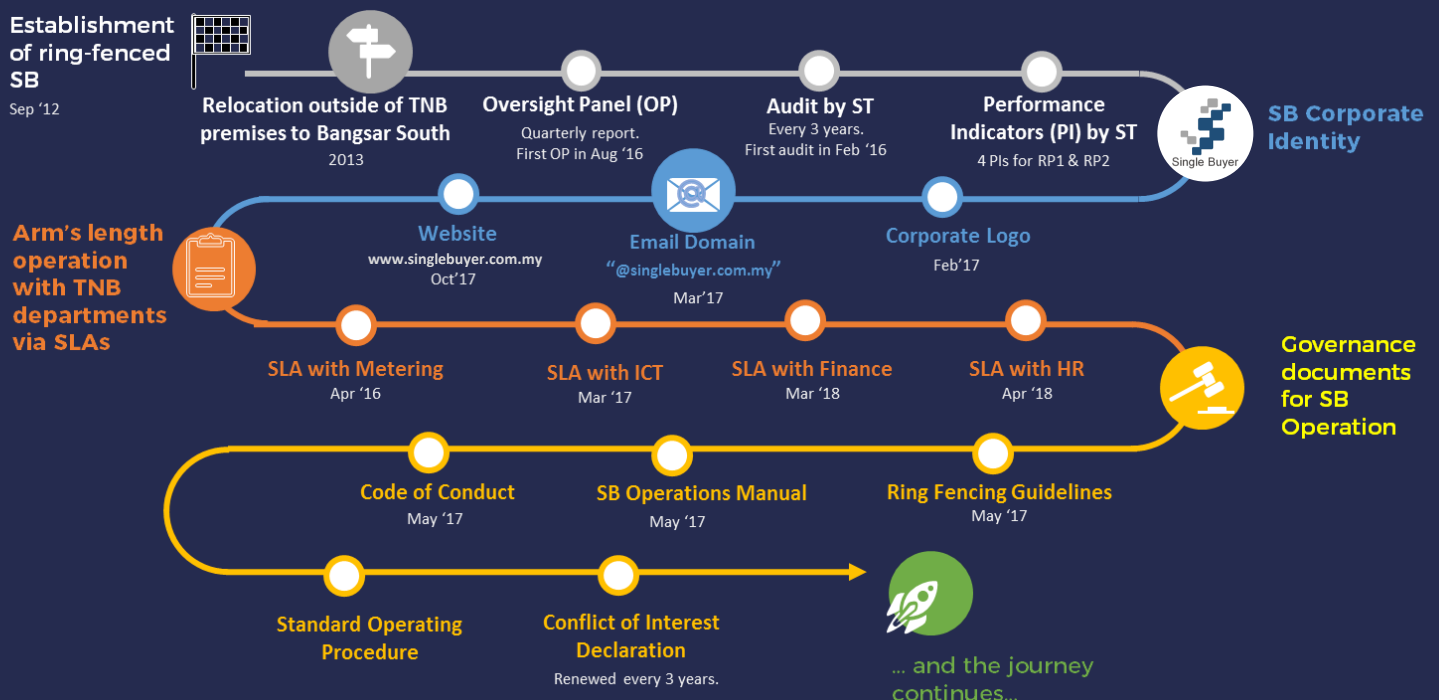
Establishment of ring-fenced SB
Sep '12

Relocation outside of TNB premises to Bangsar South
2013

Oversight Panel (OP)
Quarterly report.
First OP in Aug '16

Audit by ST
Every 3 years.
First audit in Feb '16

Performance Indicators (PI) by ST
4 PIs for RP1 & RP2

Single Buyer

SB Corporate Identity

Website
www.singlebuyer.com.my
Oct'17

Email Domain
"@singlebuyer.com.my"
Mar'17

Corporate Logo
Feb'17

Arm's length operation with TNB departments via SLAs

SLA with Metering
Apr '16

SLA with ICT
Mar '17

SLA with Finance
Mar '18

SLA with HR
Apr '18

Governance documents for SB Operation

Code of Conduct
May '17

SB Operations Manual
May '17

Ring Fencing Guidelines
May '17

Standard Operating Procedure

Conflict of Interest Declaration
Renewed every 3 years.

... and the journey continues...